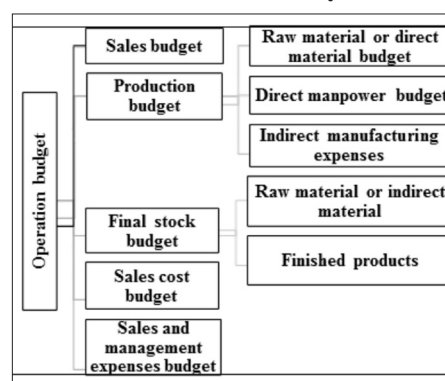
Operation budget

Sales budget

Production budget

Raw material or direct material budget

Direct manpower budget

Indirect manufacturing expenses

Final stock budget

Raw material or indirect material

Finished products

Sales cost budget

Sales and management expenses budget